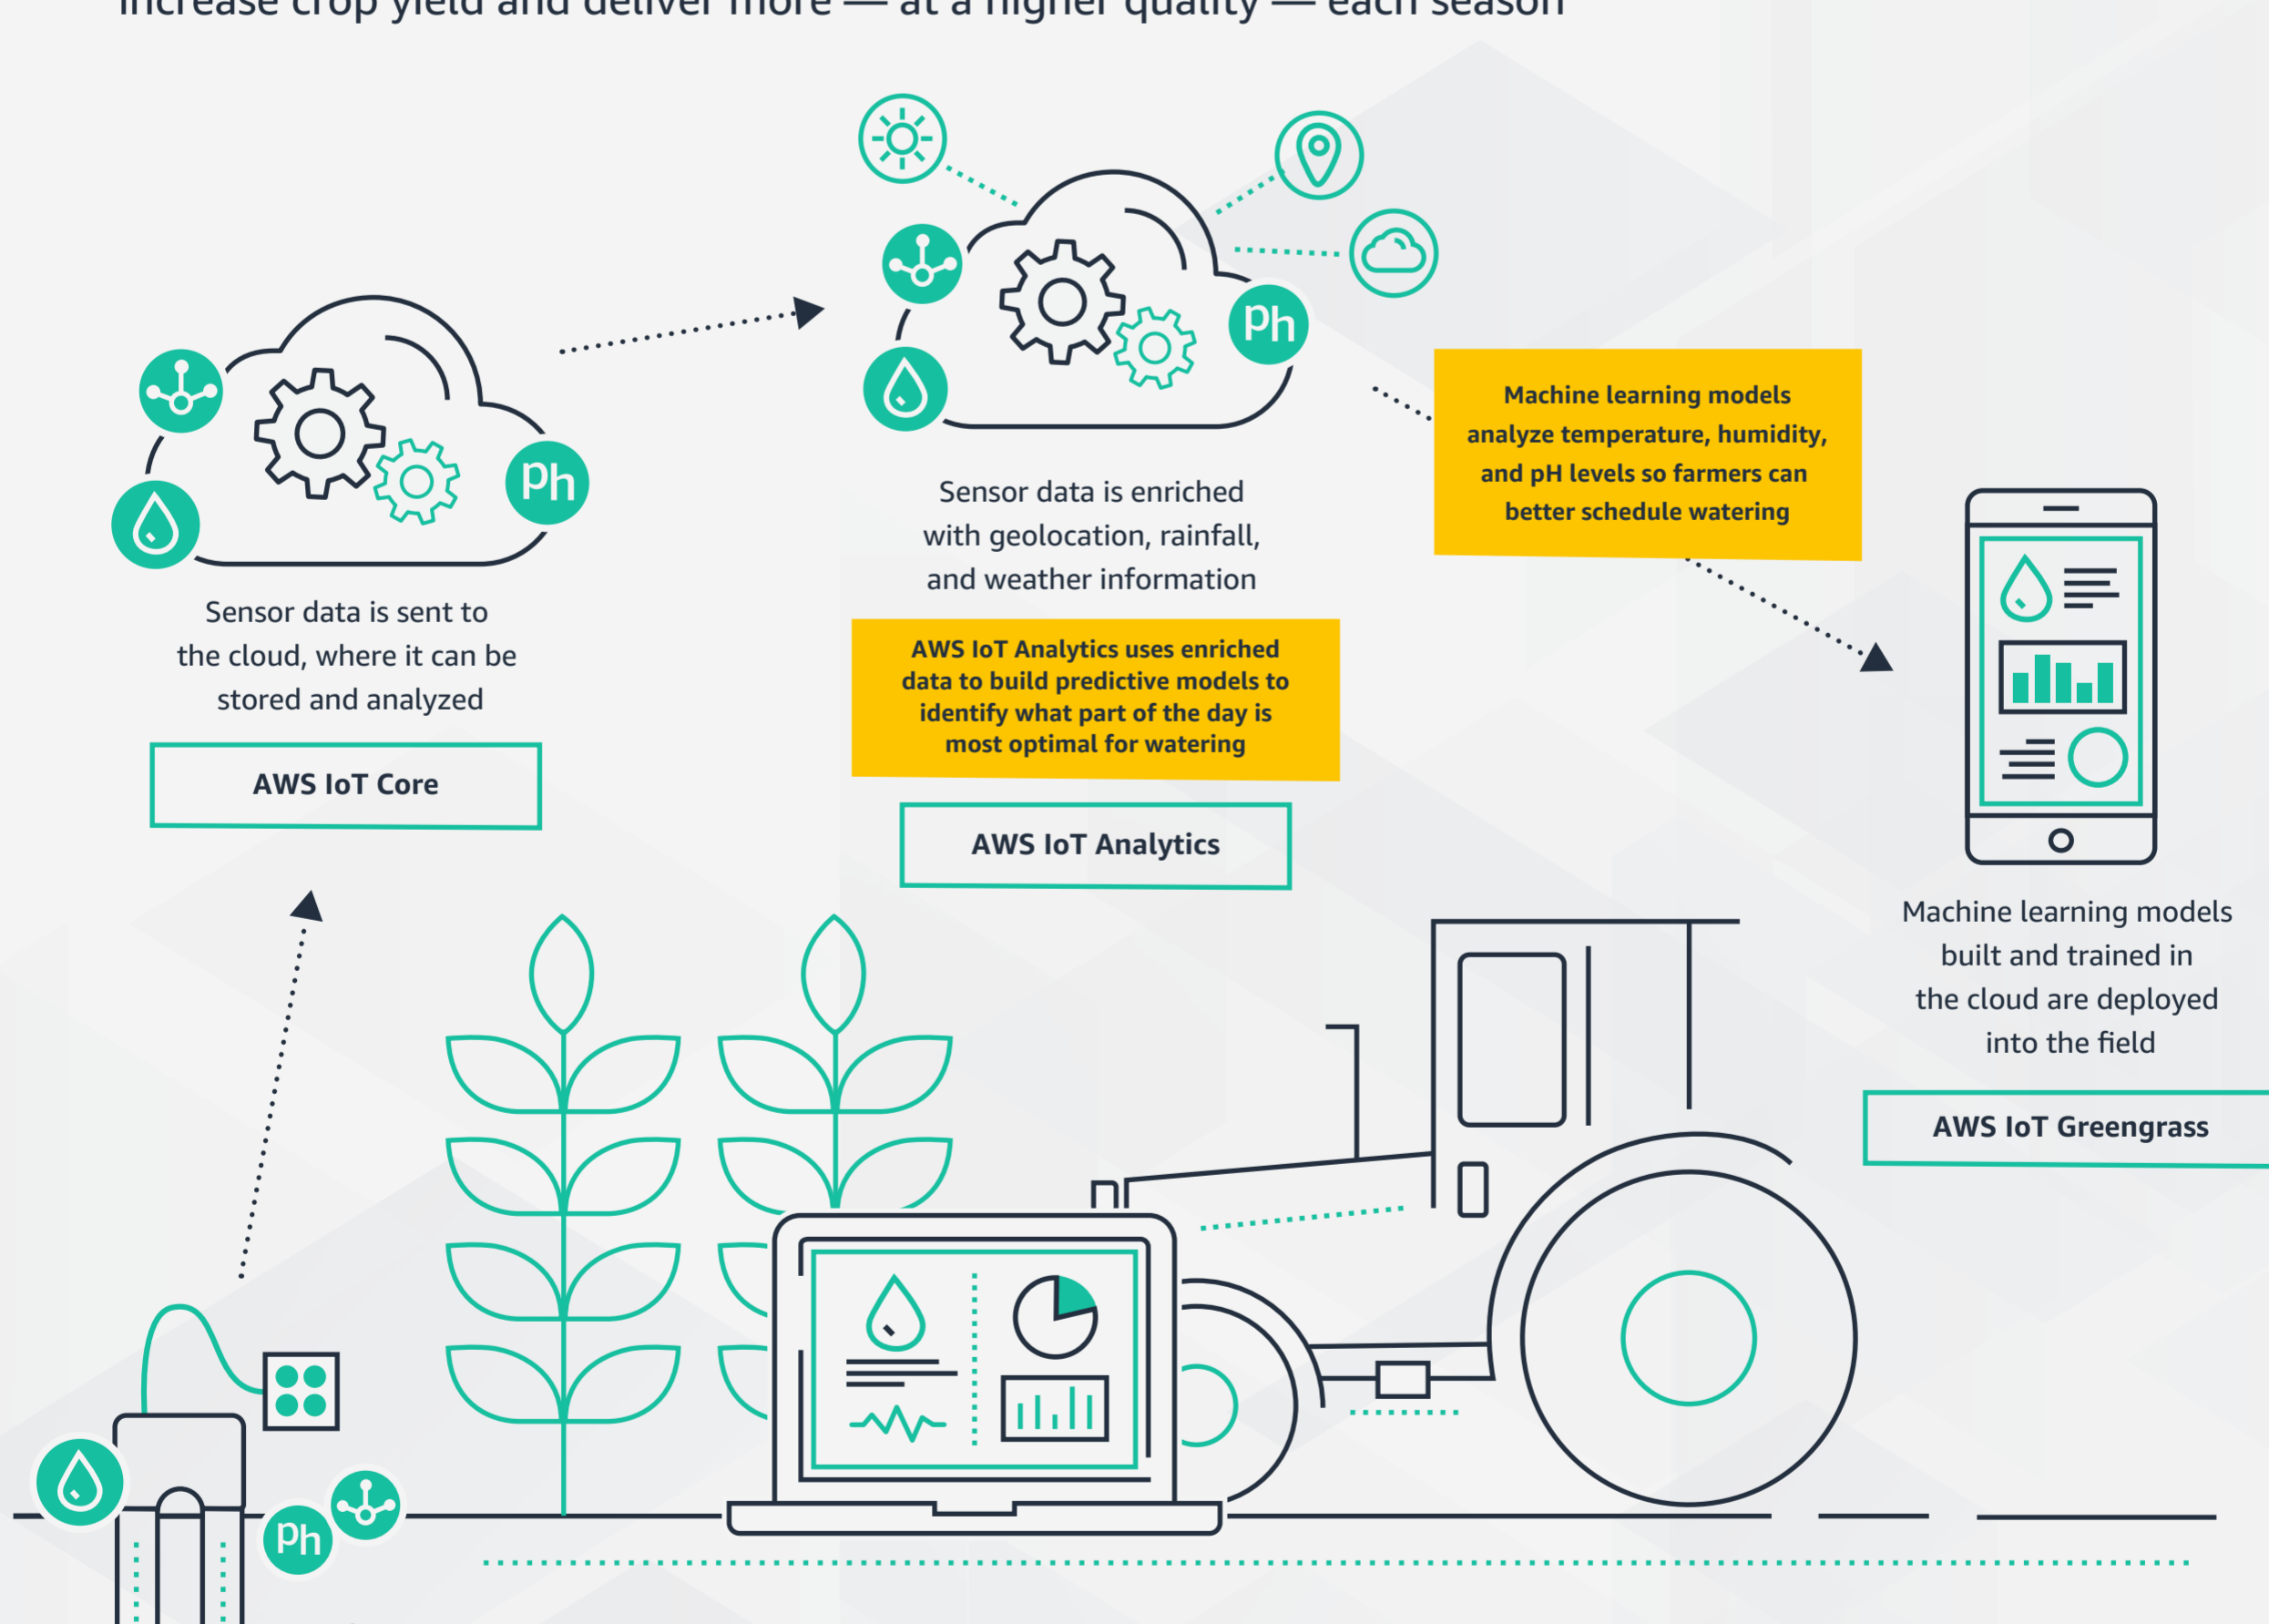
Increase crop yield and deliver more — at a higher quality — each season

Ph

Sensor data is sent to the cloud, where it can be stored and analyzed

AWS IoT Core

Ph

Sensor data is enriched with geolocation, rainfall, and weather information

AWS IoT Analytics uses enriched data to build predictive models to identify what part of the day is most optimal for watering

AWS IoT Analytics

Machine learning models analyze temperature, humidity, and pH levels so farmers can better schedule watering

Machine learning models built and trained in the cloud are deployed into the field

AWS IoT Greengrass

Ph